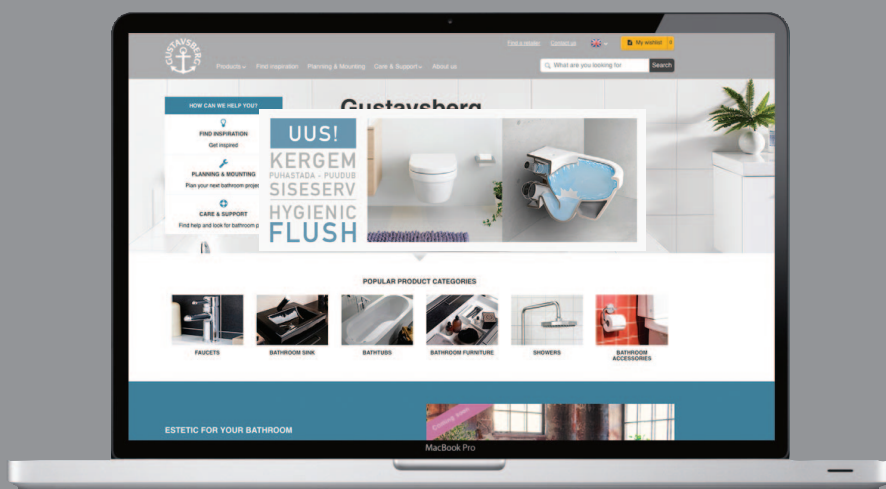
GUSTAVSBERG

Find a retailer Contact us My wishlist

Products Find inspiration Planning & Mounting Care & Support About us

What are you looking for Search

HOW CAN WE HELP YOU?

FIND INSPIRATION
Get inspired

PLANNING & MOUNTING
Plan your next bathroom project

CARE & SUPPORT
Find help and look for bathroom p

Gustavsberg

UUS!
KERGEM
PUHASTADA - PUUDUB
SISESERV
HYGIENIC
FLUSH

POPULAR PRODUCT CATEGORIES

FAUCETS
BATHROOM SINK
BATHTUBS
BATHROOM FURNITURE
SHOWERS
BATHROOM ACCESSORIES

ESTETIC FOR YOUR BATHROOM

Coming soon

MacBook Pro